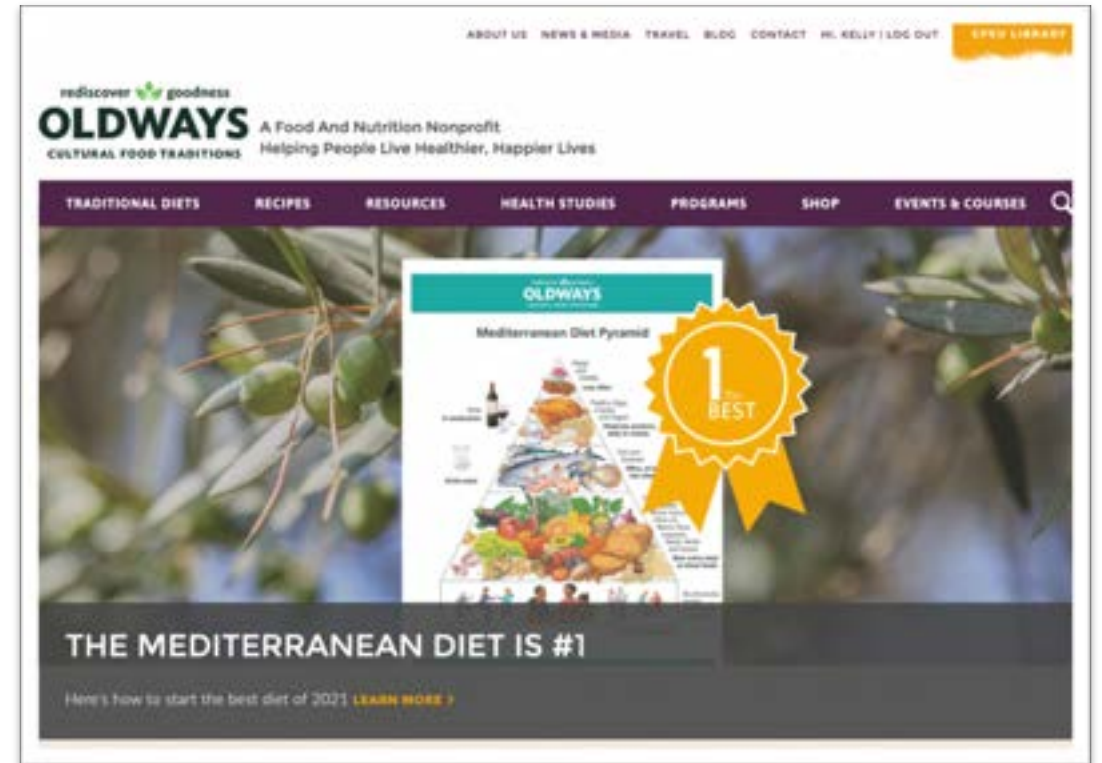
ABOUT US NEWS & MEDIA TRAVEL BLOG CONTACT HI, KELLY | LOG OUT CPEU LIBRARY

rediscover goodness
OLDWAYS
CULTURAL FOOD TRADITIONS

A Food And Nutrition Nonprofit
Helping People Live Healthier, Happier Lives

TRADITIONAL DIETS RECIPES RESOURCES HEALTH STUDIES PROGRAMS SHOP EVENTS & COURSES

OLDWAYS
Mediterranean Diet Pyramid

1 BEST

THE MEDITERRANEAN DIET IS #1

Here's how to start the best diet of 2021 LEARN MORE >